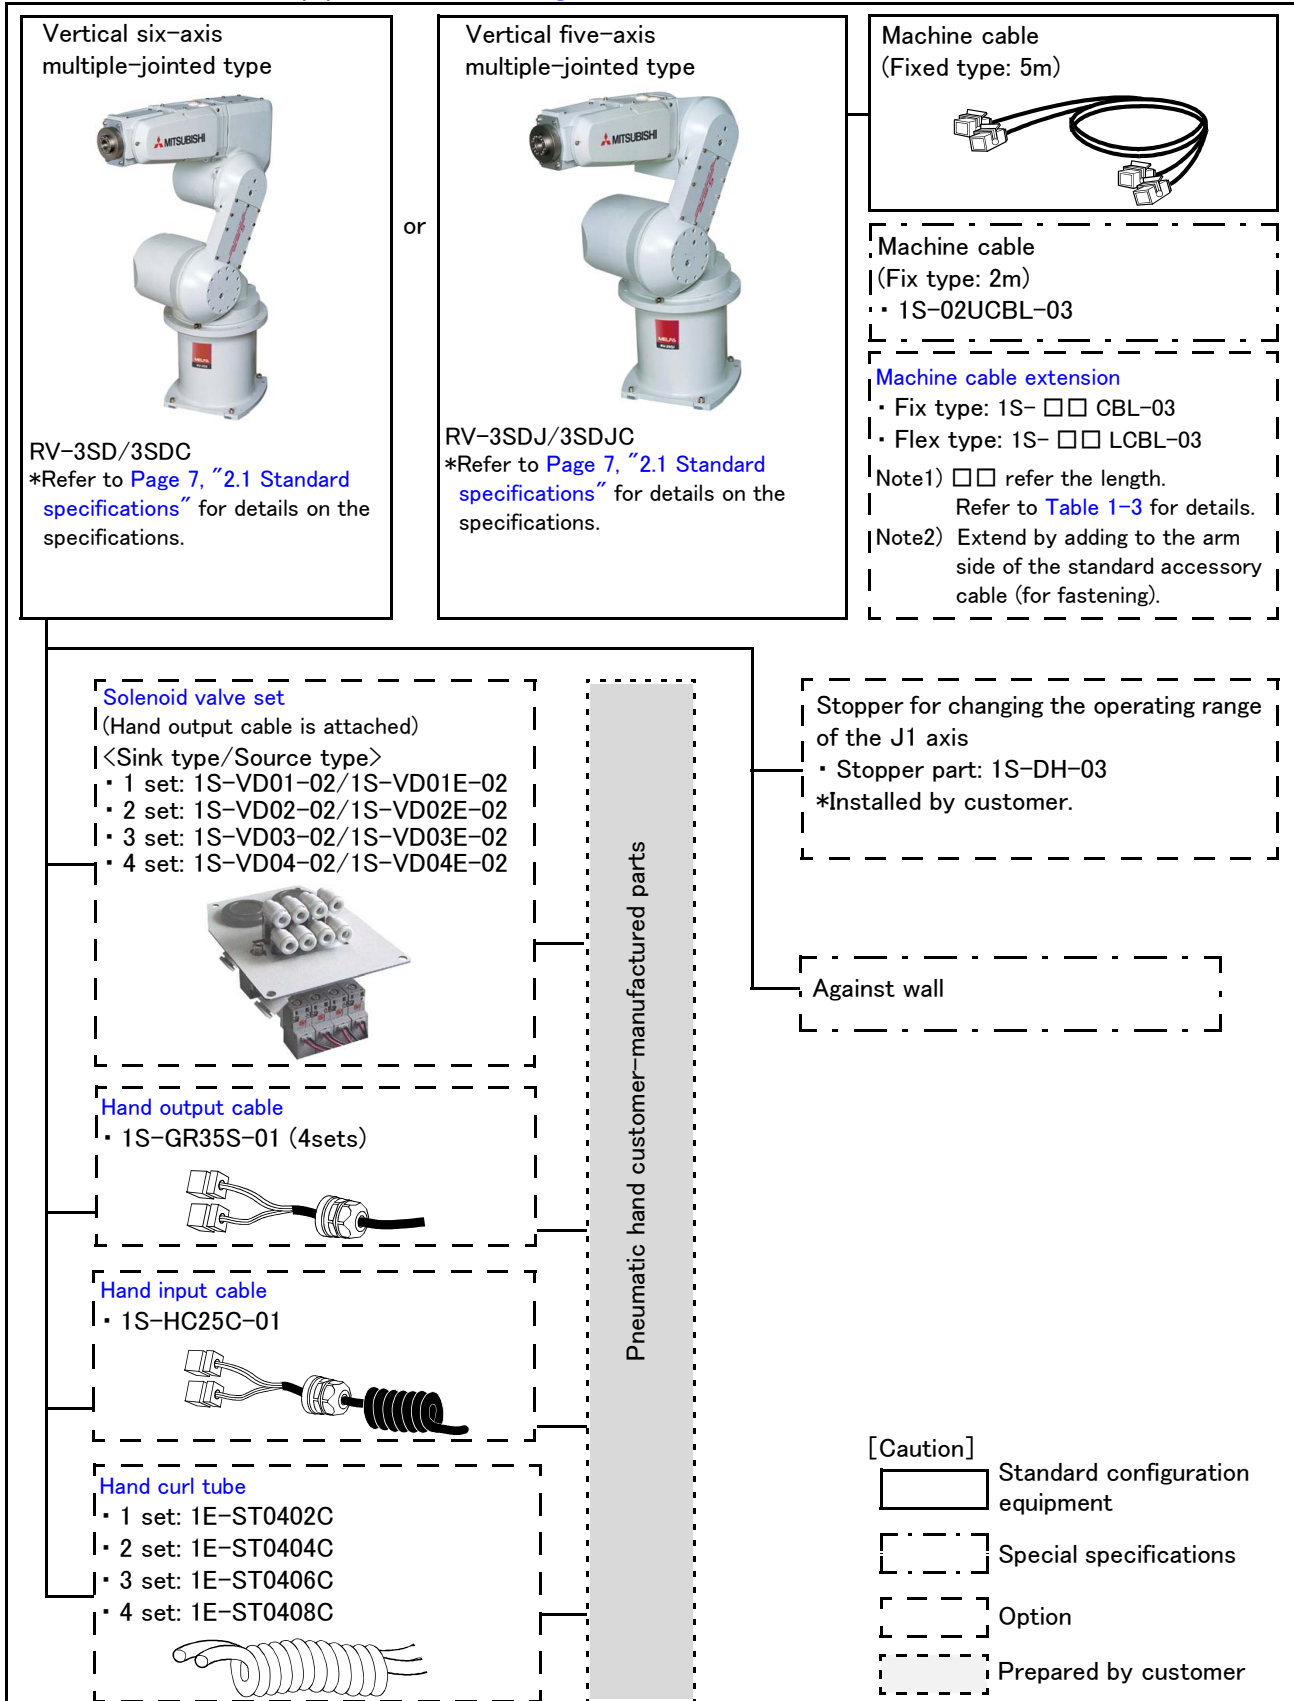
Vertical six-axis multiple-jointed type

RV-3SD/3SDC
*Refer to Page 7, "2.1 Standard specifications" for details on the specifications.

or

Vertical five-axis multiple-jointed type

RV-3SDJ/3SDJC
*Refer to Page 7, "2.1 Standard specifications" for details on the specifications.

Machine cable
(Fixed type: 5m)

Machine cable
(Fix type: 2m)
・ 1S-02UCBL-03

Machine cable extension
・ Fix type: 1S- □□ CBL-03
・ Flex type: 1S- □□ LCBL-03
Note1) □□ refer the length.
Refer to Table 1-3 for details.
Note2) Extend by adding to the arm side of the standard accessory cable (for fastening).

Solenoid valve set
(Hand output cable is attached)
<Sink type/Source type>
・ 1 set: 1S-VD01-02/1S-VD01E-02
・ 2 set: 1S-VD02-02/1S-VD02E-02
・ 3 set: 1S-VD03-02/1S-VD03E-02
・ 4 set: 1S-VD04-02/1S-VD04E-02

Hand output cable
・ 1S-GR35S-01 (4sets)

Hand input cable
・ 1S-HC25C-01

Hand curl tube
・ 1 set: 1E-ST0402C
・ 2 set: 1E-ST0404C
・ 3 set: 1E-ST0406C
・ 4 set: 1E-ST0408C

Pneumatic hand customer-manufactured parts

Stopper for changing the operating range of the J1 axis
・ Stopper part: 1S-DH-03
*Installed by customer.

Against wall

[Caution]
Standard configuration equipment
Special specifications
Option
Prepared by customer